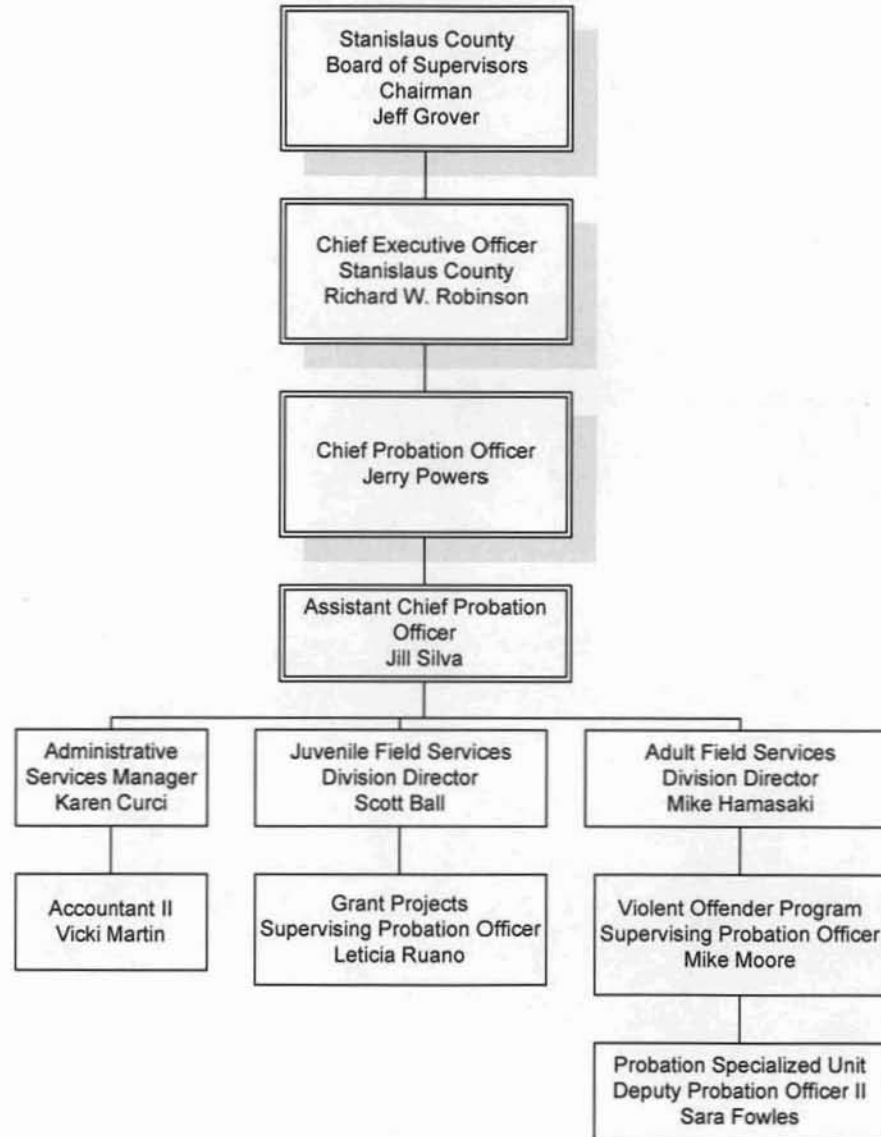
Stanislaus County
Board of Supervisors
Chairman
Jeff Grover

Chief Executive Officer
Stanislaus County
Richard W. Robinson

Chief Probation Officer
Jerry Powers

Assistant Chief Probation Officer
Jill Silva

Administrative Services Manager
Karen Curci

Juvenile Field Services
Division Director
Scott Ball

Adult Field Services
Division Director
Mike Hamasaki

Accountant II
Vicki Martin

Grant Projects
Supervising Probation Officer
Leticia Ruano

Violent Offender Program
Supervising Probation Officer
Mike Moore

Probation Specialized Unit
Deputy Probation Officer II
Sara Fowles